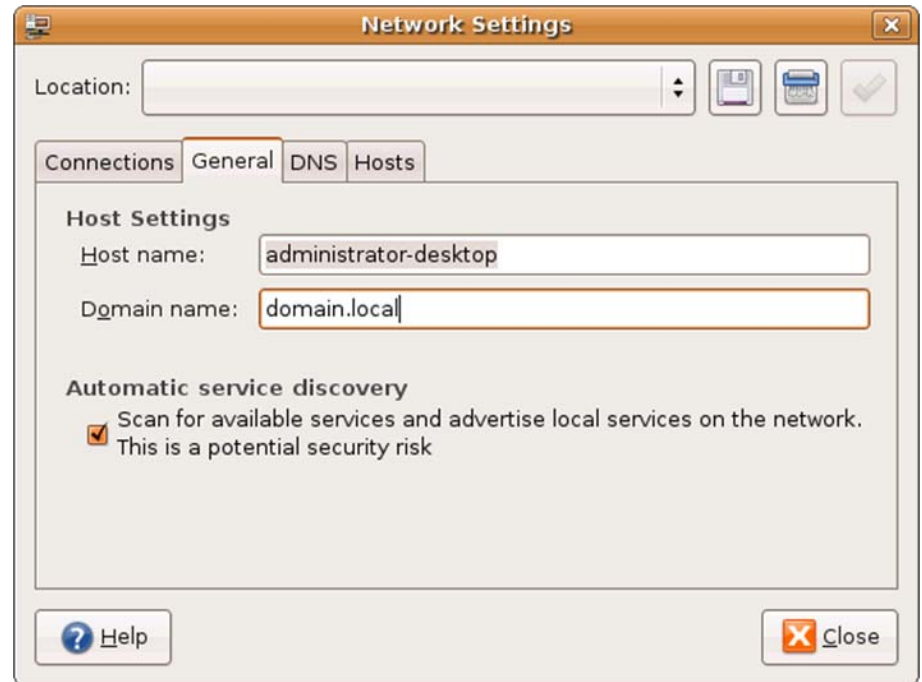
Network Settings

Location:

Connections | General | DNS | Hosts

Host Settings

Host name: administrator-desktop

Domain name: domain.local

Automatic service discovery

Scan for available services and advertise local services on the network. This is a potential security risk

Help

Close